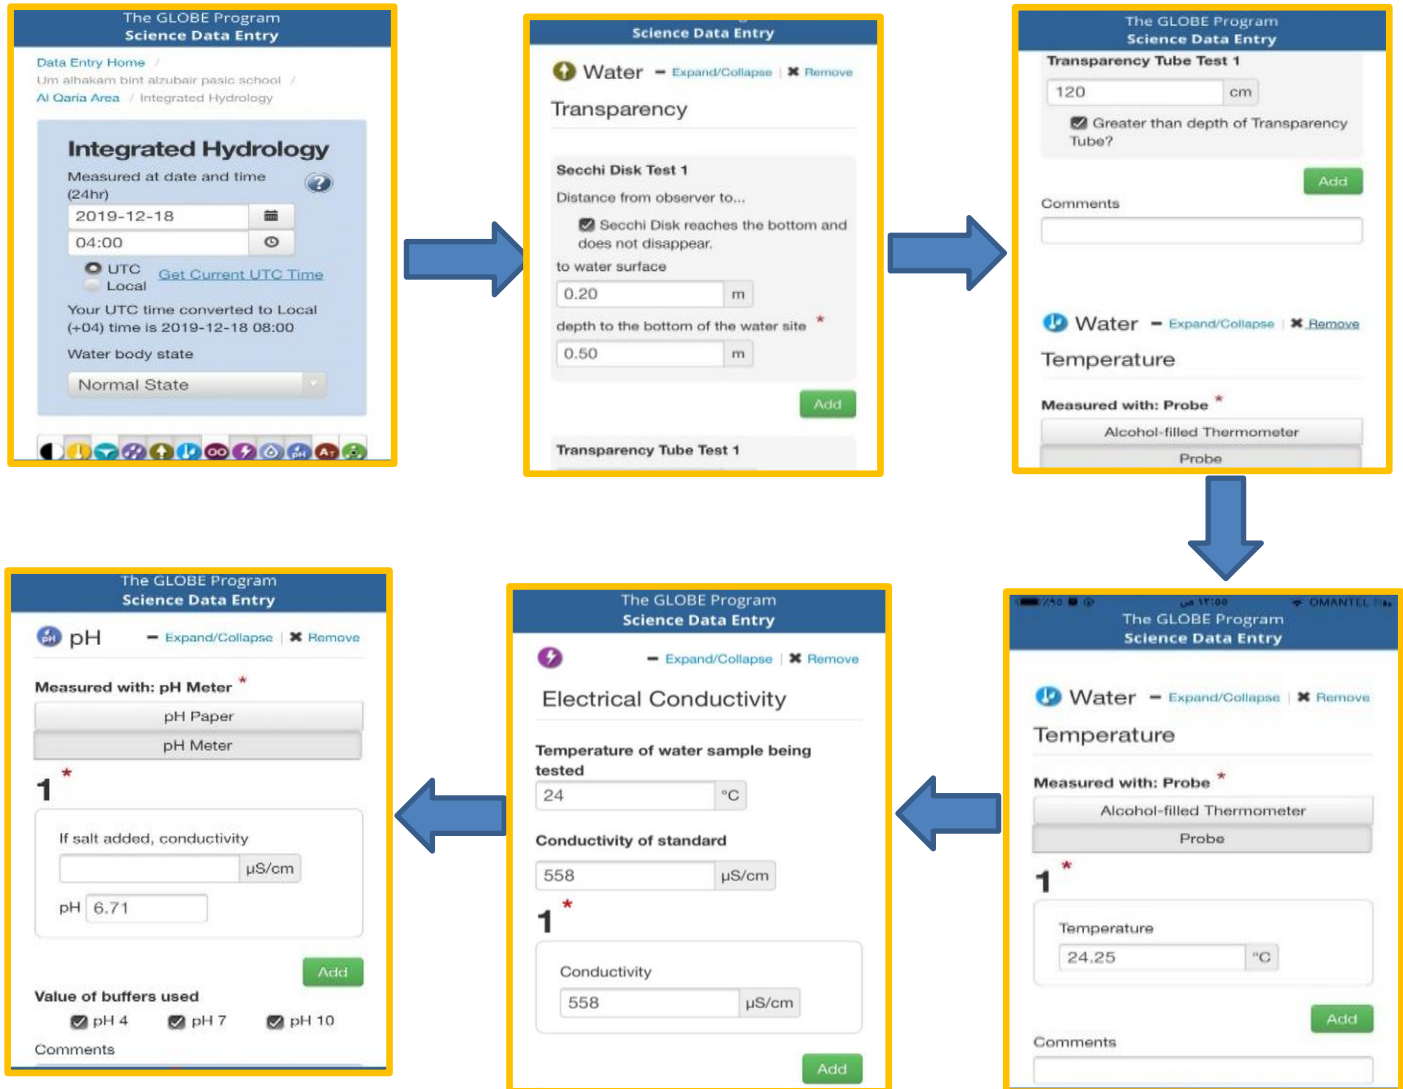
The GLOBE Program
Science Data Entry

Data Entry Home / Um alhakam bint alzubair pasic school / Al Qaria Area / Integrated Hydrology

Integrated Hydrology

Measured at date and time (24hr)

2019-12-18

04:00

UTC Get Current UTC Time
Local

Your UTC time converted to Local (+04) time is 2019-12-18 08:00

Water body state

Normal State

Science Data Entry

Water — Expand/Collapse | ✖ Remove

Transparency

Secchi Disk Test 1

Distance from observer to...

Secchi Disk reaches the bottom and does not disappear.

to water surface

0.20 m

depth to the bottom of the water site *

0.50 m

Add

Transparency Tube Test 1

The GLOBE Program
Science Data Entry

Transparency Tube Test 1

120 cm

Greater than depth of Transparency Tube?

Add

Comments

Water — Expand/Collapse | ✖ Remove

Temperature

Measured with: Probe *

Alcohol-filled Thermometer

Probe

The GLOBE Program
Science Data Entry

Water — Expand/Collapse | ✖ Remove

Temperature

Measured with: Probe *

Alcohol-filled Thermometer

Probe

1 *

Temperature

24.25 °C

Add

Comments

The GLOBE Program
Science Data Entry

— Expand/Collapse | ✖ Remove

Electrical Conductivity

Temperature of water sample being tested

24 °C

Conductivity of standard

558 µS/cm

1 *

Conductivity

558 µS/cm

Add

The GLOBE Program
Science Data Entry

pH — Expand/Collapse | ✖ Remove

Measured with: pH Meter *

pH Paper

pH Meter

1 *

If salt added, conductivity

µS/cm

pH 6.71

Add

Value of buffers used

pH 4 pH 7 pH 10

Comments